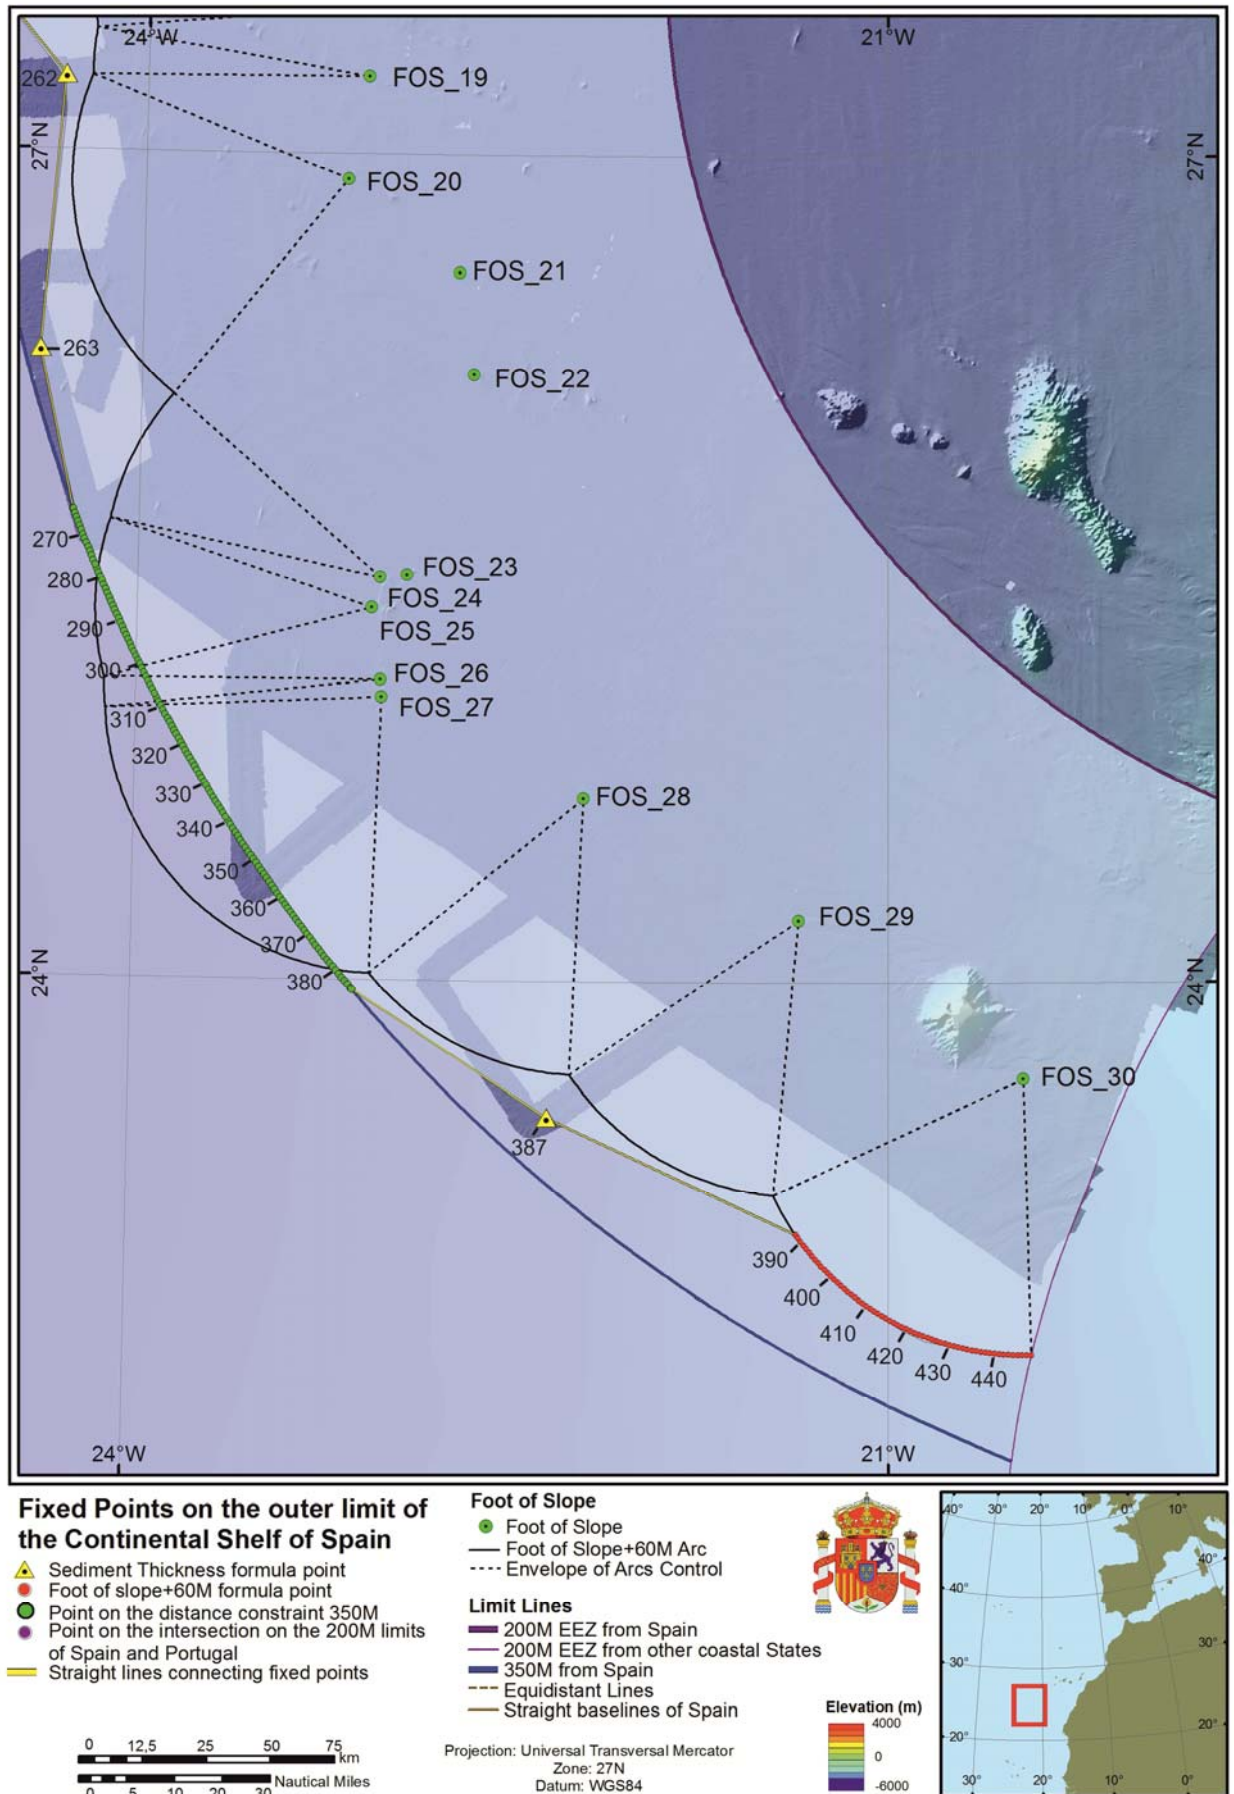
24°W
21°W
262
FOS_19
27°N
27°N
FOS_20
FOS_21
263
FOS_22
270
FOS_23
280
FOS_24
290
FOS_25
300
FOS_26
310
FOS_27
320
330
FOS_28
340
350
360
FOS_29
370
24°N
24°N
380
FOS_30
387
390
400
410
420
430
440
24°W
21°W

Fixed Points on the outer limit of the Continental Shelf of Spain
Sediment Thickness formula point
Foot of slope+60M formula point
Point on the distance constraint 350M
Point on the intersection on the 200M limits of Spain and Portugal
Straight lines connecting fixed points

Foot of Slope
Foot of Slope
Foot of Slope+60M Arc
Envelope of Arcs Control

Limit Lines
200M EEZ from Spain
200M EEZ from other coastal States
350M from Spain
Equidistant Lines
Straight baselines of Spain

Elevation (m)
4000
0
-6000

0 12,5 25 50 75 km
Nautical Miles
0 5 10 20 30

Projection: Universal Transversal Mercator
Zone: 27N
Datum: WGS84

40° 30° 20° 10° 0° 10°
40°
40°
30°
30°
20°
20°
30° 20° 10° 0°